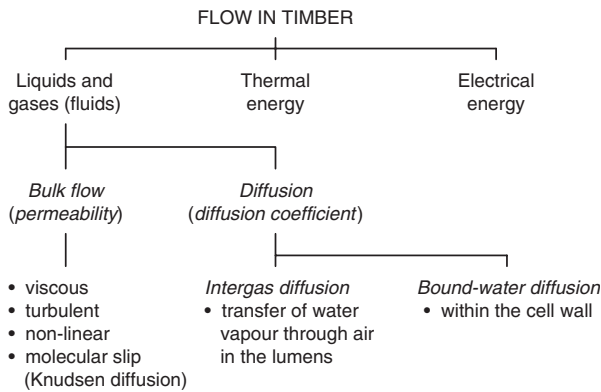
FLOW IN TIMBER

Liquids and gases (fluids)

Thermal energy

Electrical energy

Bulk flow (permeability)

Diffusion (diffusion coefficient)

• viscous
• turbulent
• non-linear
• molecular slip (Knudsen diffusion)

Intergas diffusion
• transfer of water vapour through air in the lumens

Bound-water diffusion
• within the cell wall